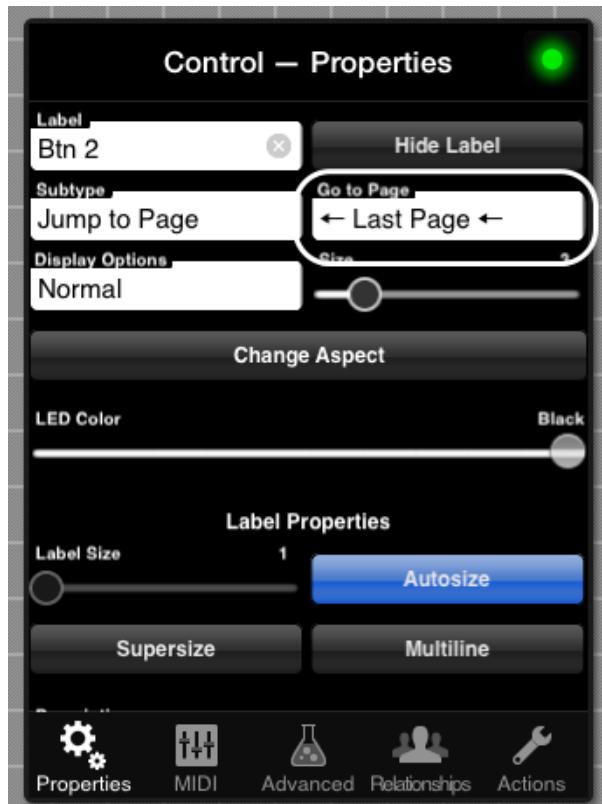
Control — Properties

Label
Btn 2

Hide Label

Subtype
Jump to Page

Go to Page
← Last Page ←

Display Options
Normal

Size 3

Change Aspect

LED Color
Black

Label Properties

Label Size 1

Autosize

Supersize

Multiline

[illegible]

Properties MIDI Advanced Relationships Actions